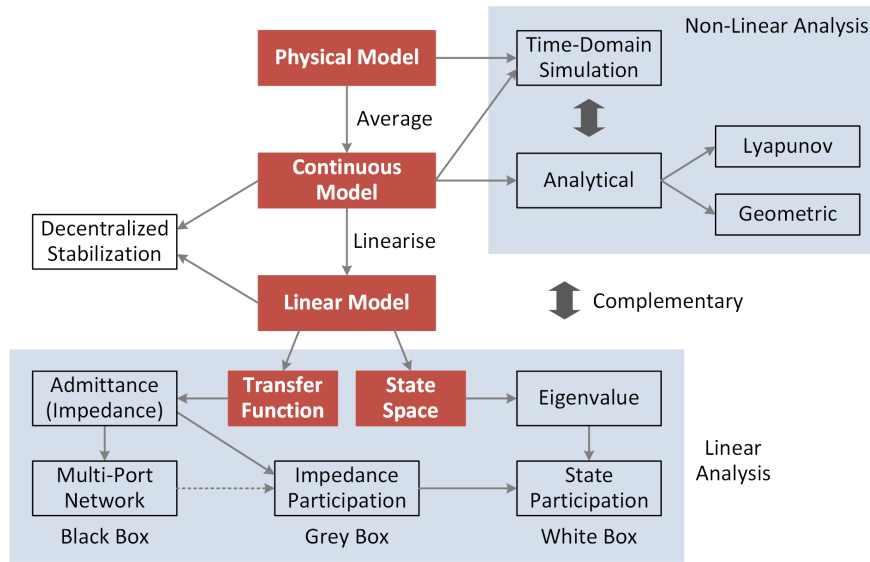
Non-Linear Analysis

Physical Model

Time-Domain Simulation

Average

Continuous Model

Analytical

Lyapunov

Geometric

Decentralized Stabilization

Linearise

Linear Model

Complementary

Admittance (Impedance)

Transfer Function

State Space

Eigenvalue

Linear Analysis

Multi-Port Network

Impedance Participation

State Participation

Black Box

Grey Box

White Box